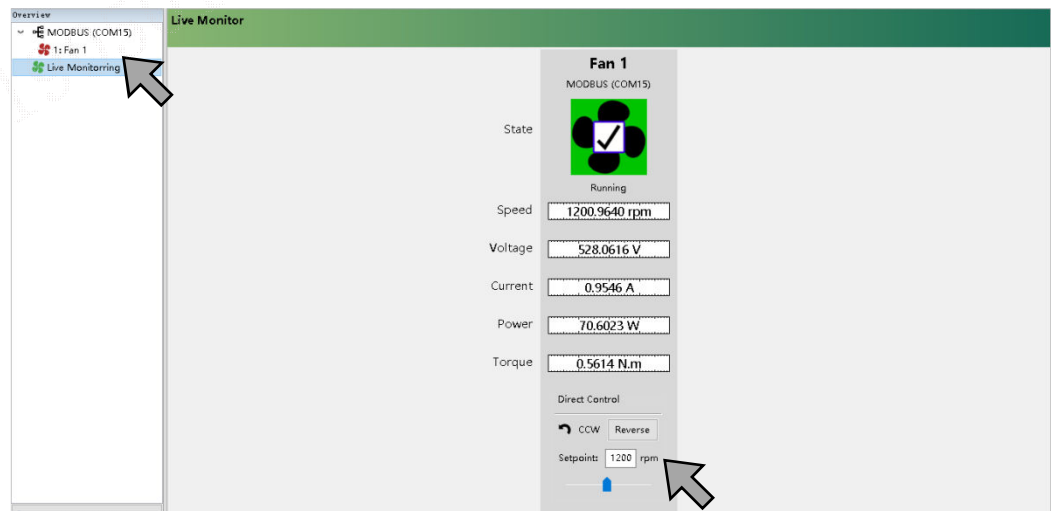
Overview
MODBUS (COM15)
1: Fan 1
Live Monitorring

Live Monitor

Fan 1
MODBUS (COM15)
State
Running
Speed 1200.9640 rpm
Voltage 528.0616 V
Current 0.9546 A
Power 70.6023 W
Torque 0.5614 N.m
Direct Control
CCW Reverse
Setpoint: 1200 rpm